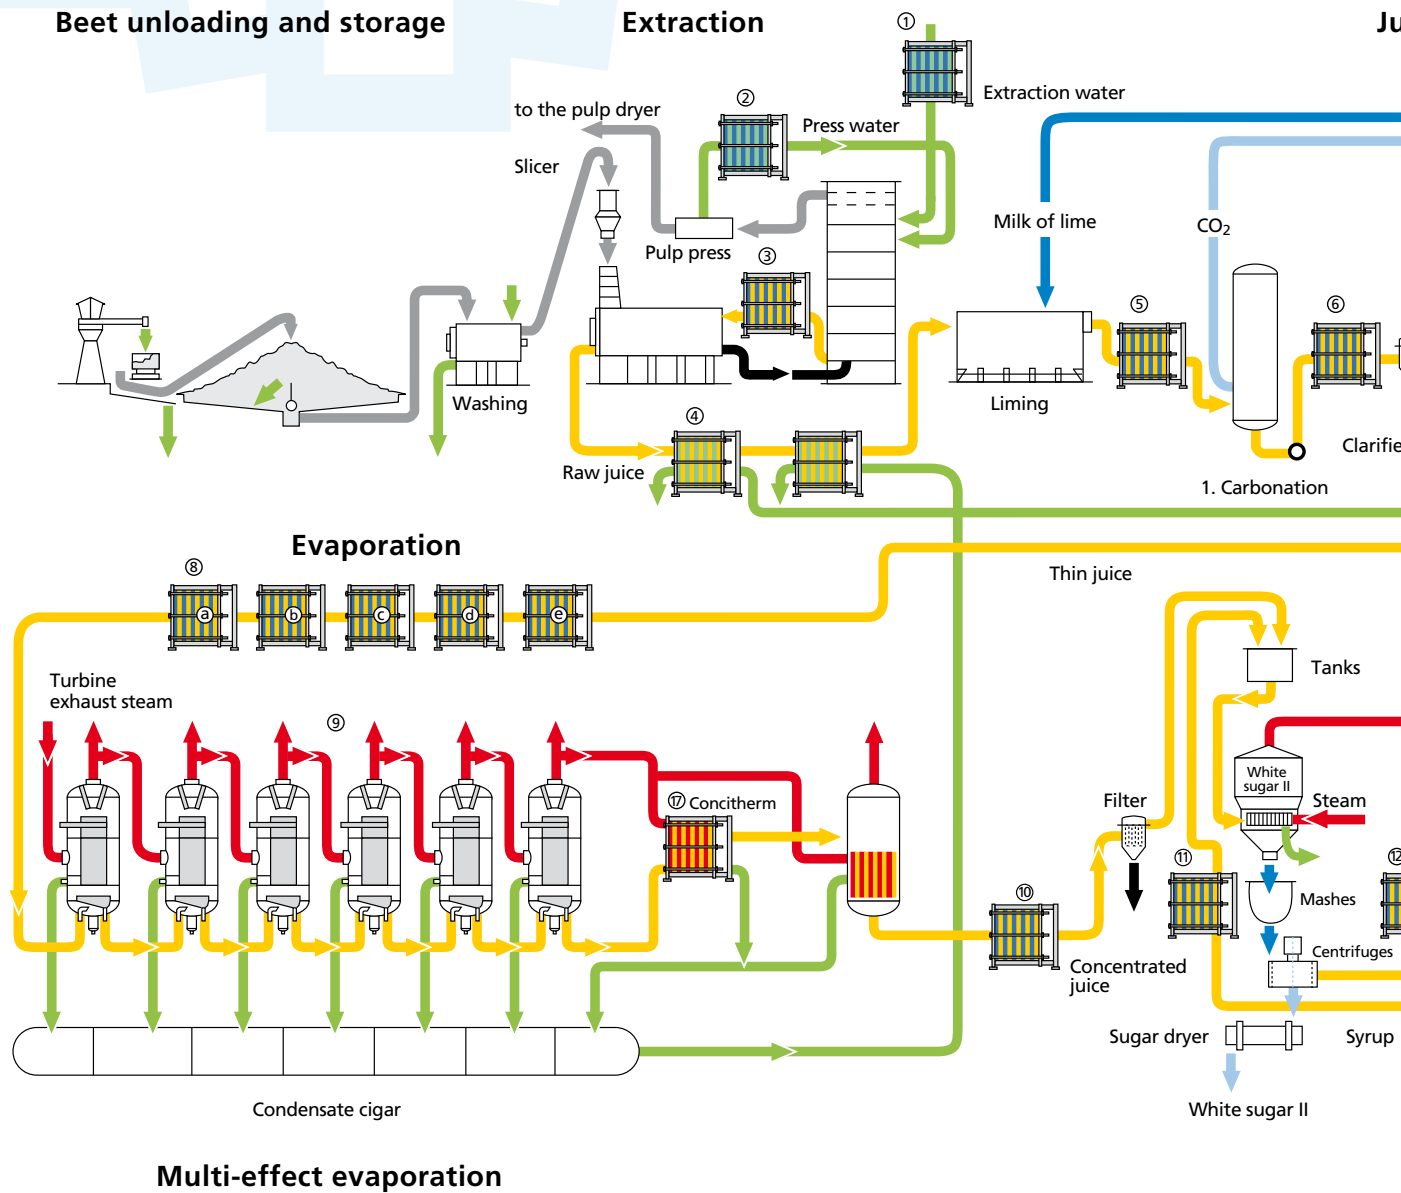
Beet unloading and storage

Extraction

Ju

①

Extraction water

②

to the pulp dryer

Press water

Slicer

Pulp press

③

Milk of lime

$CO_2$

Washing

Liming

⑤

⑥

④

Raw juice

Clarifie

1. Carbonation

Evaporation

⑧

a b c d e

Thin juice

Tanks

Turbine exhaust steam

⑨

White sugar II

Steam

⑰ Concitherm

Filter

⑪

⑫

Mashes

⑩

Centrifuges

Concentrated juice

Sugar dryer

Syrup

Condensate cigar

White sugar II

Multi-effect evaporation